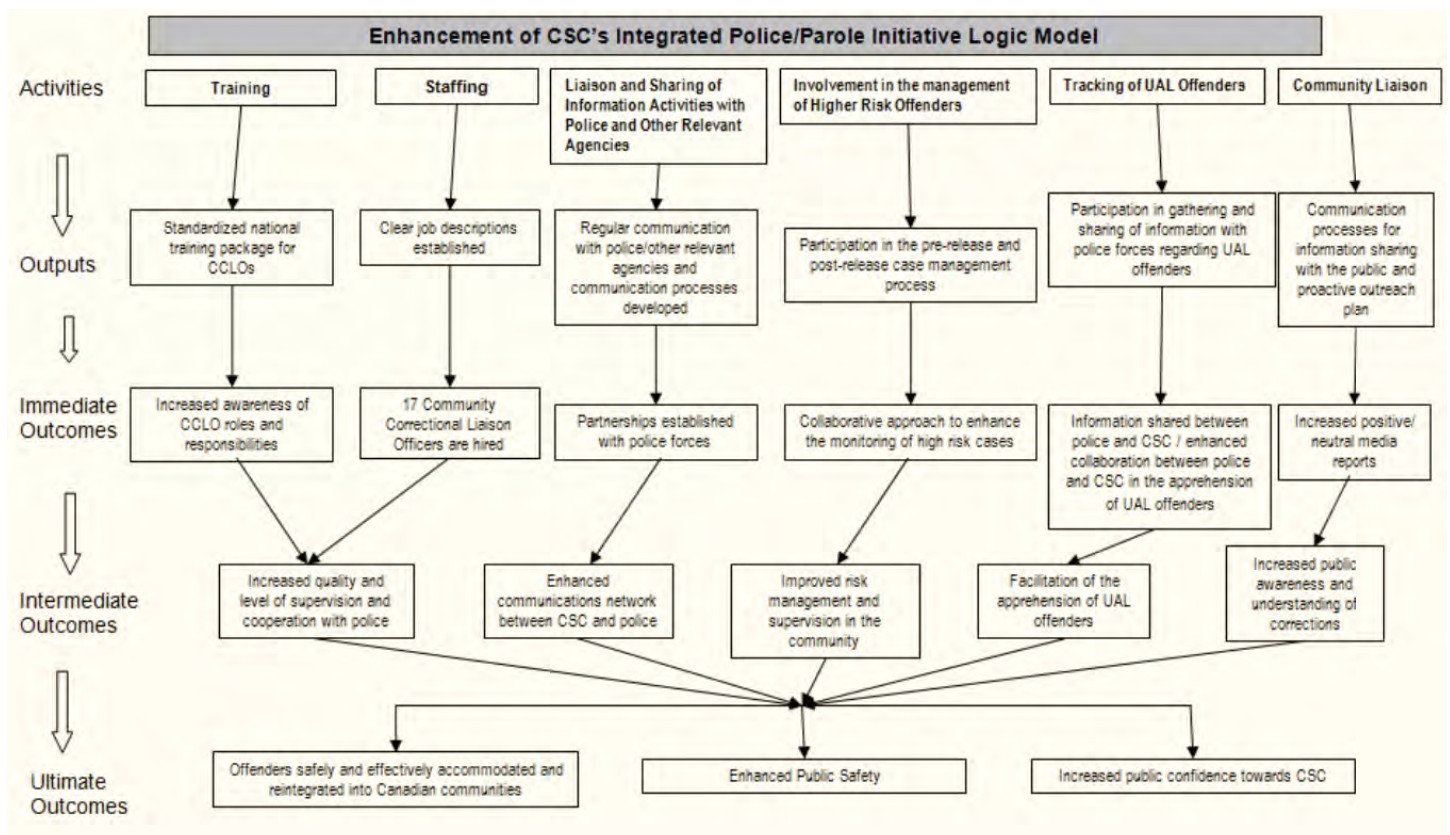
Enhancement of CSC's Integrated Police/Parole Initiative Logic Model

Activities

Training

Staffing

Liaison and Sharing of Information Activities with Police and Other Relevant Agencies

Involvement in the management of Higher Risk Offenders

Tracking of UAL Offenders

Community Liaison

Outputs

Standardized national training package for CCLOs

Clear job descriptions established

Regular communication with police/other relevant agencies and communication processes developed

Participation in the pre-release and post-release case management process

Participation in gathering and sharing of information with police forces regarding UAL offenders

Communication processes for information sharing with the public and proactive outreach plan

Immediate Outcomes

Increased awareness of CCLO roles and responsibilities

17 Community Correctional Liaison Officers are hired

Partnerships established with police forces

Collaborative approach to enhance the monitoring of high risk cases

Information shared between police and CSC / enhanced collaboration between police and CSC in the apprehension of UAL offenders

Increased positive/ neutral media reports

Intermediate Outcomes

Increased quality and level of supervision and cooperation with police

Enhanced communications network between CSC and police

Improved risk management and supervision in the community

Facilitation of the apprehension of UAL offenders

Increased public awareness and understanding of corrections

Ultimate Outcomes

Offenders safely and effectively accommodated and reintegrated into Canadian communities

Enhanced Public Safety

Increased public confidence towards CSC